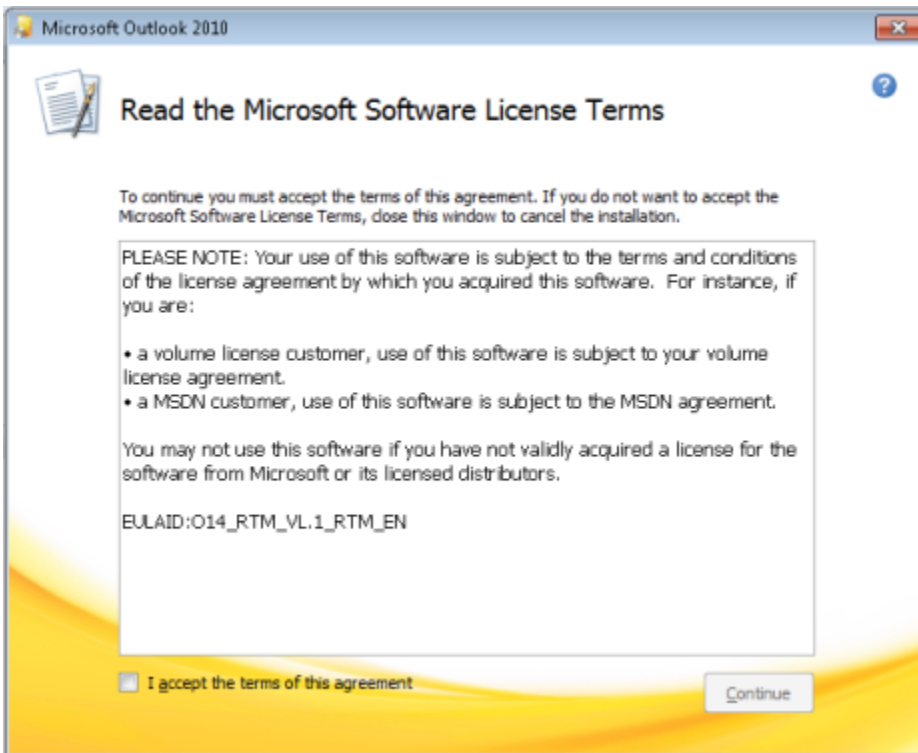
Microsoft Outlook 2010

Read the Microsoft Software License Terms

To continue you must accept the terms of this agreement. If you do not want to accept the Microsoft Software License Terms, close this window to cancel the installation.

PLEASE NOTE: Your use of this software is subject to the terms and conditions of the license agreement by which you acquired this software. For instance, if you are:

• a volume license customer, use of this software is subject to your volume license agreement.
• a MSDN customer, use of this software is subject to the MSDN agreement.

You may not use this software if you have not validly acquired a license for the software from Microsoft or its licensed distributors.

EULAID:O14_RTM_VL.1_RTM_EN

I accept the terms of this agreement

Continue